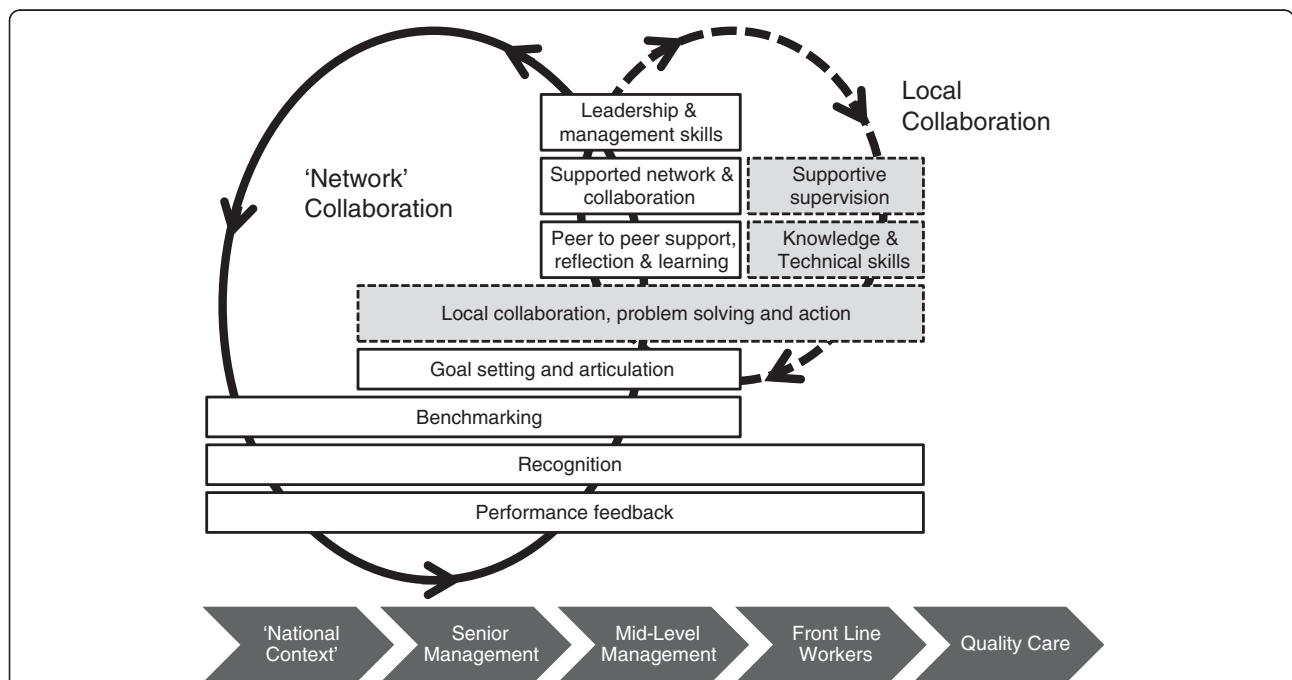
Local Collaboration

'Network' Collaboration

Leadership & management skills

Supported network & collaboration

Supportive supervision

Peer to peer support, reflection & learning

Knowledge & Technical skills

Local collaboration, problem solving and action

Goal setting and articulation

Benchmarking

Recognition

Performance feedback

'National Context'

Senior Management

Mid-Level Management

Front Line Workers

Quality Care